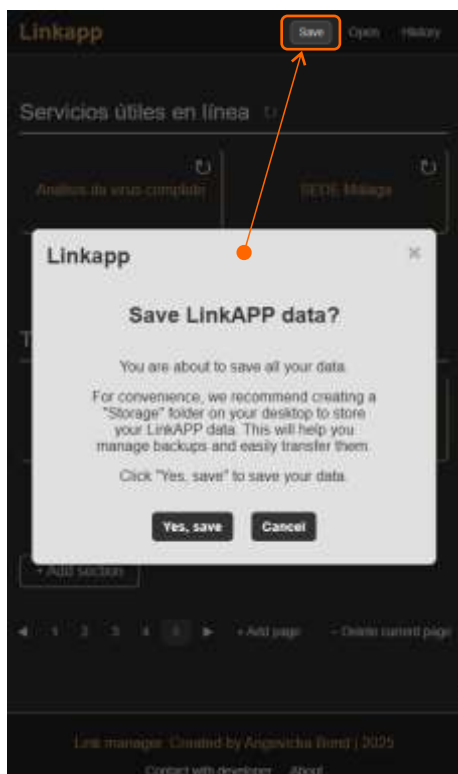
Linkapp

Save Open History

Servicios útiles en línea

Análisis de virus completo

SEDE Málaga

T

Linkapp

×

Save LinkAPP data?

You are about to save all your data.

For convenience, we recommend creating a "Storage" folder on your desktop to store your LinkAPP data. This will help you manage backups and easily transfer them.

Click "Yes, save" to save your data.

Yes, save Cancel

+ Add section

◀ 1 2 3 4 5 ▶ + Add page − Delete current page

Link manager. Created by Angevicka Bond | 2025

Contact with developer About